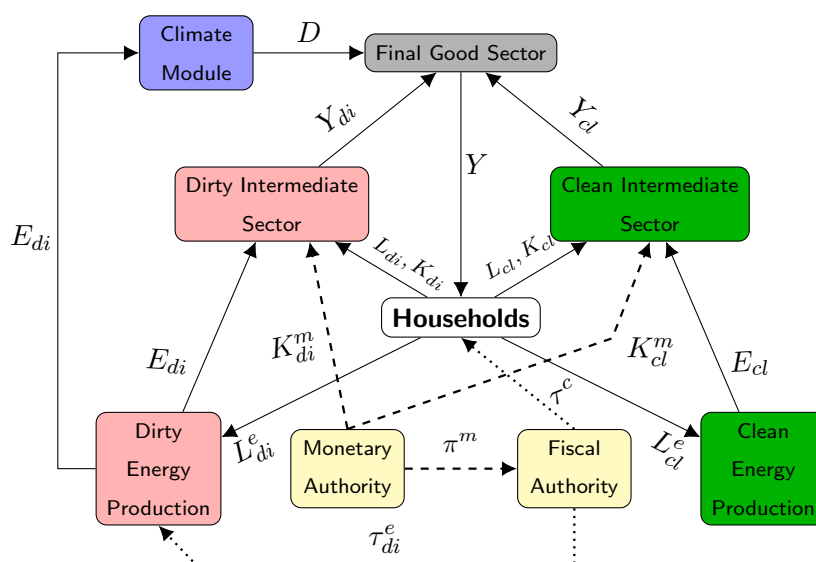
Climate Module

$D$

Final Good Sector

$Y_{di}$

$Y$

$Y_{cl}$

$E_{di}$

Dirty Intermediate Sector

Clean Intermediate Sector

$L_{di}, K_{di}$

$L_{cl}, K_{cl}$

Households

$K^m_{di}$

$K^m_{cl}$

$E_{di}$

$E_{cl}$

$\tau^c$

Dirty Energy Production

$L^e_{di}$

Monetary Authority

$\pi^m$

Fiscal Authority

$L^e_{cl}$

Clean Energy Production

$\tau^e_{di}$